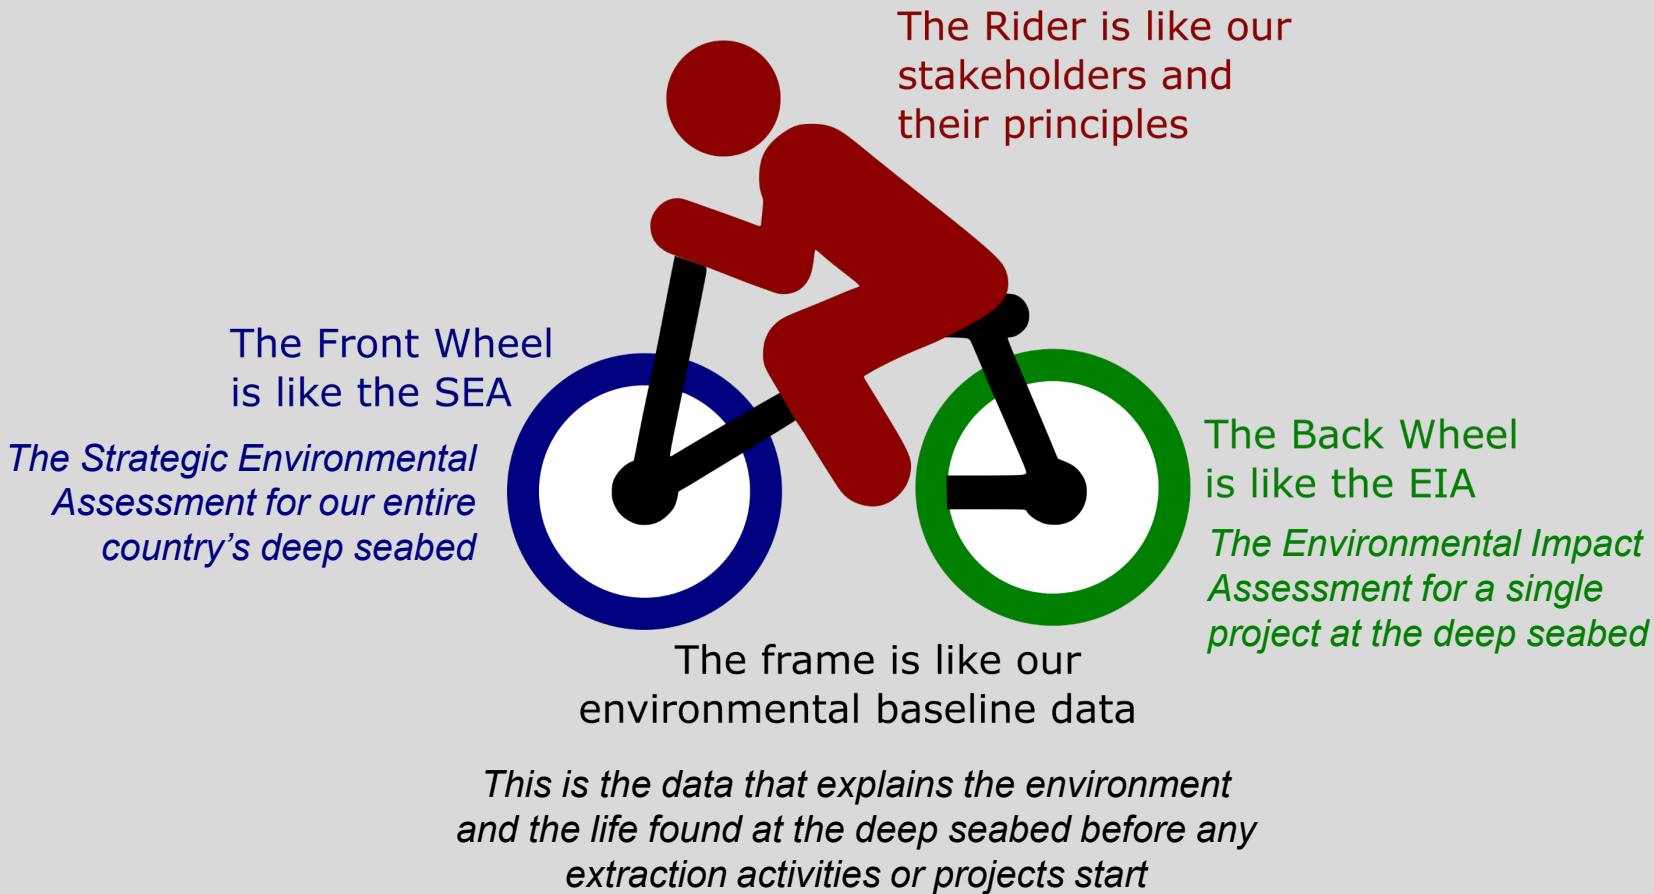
The Rider is like our stakeholders and their principles

The Front Wheel is like the SEA

The Strategic Environmental Assessment for our entire country's deep seabed

The Back Wheel is like the EIA

The Environmental Impact Assessment for a single project at the deep seabed

The frame is like our environmental baseline data

This is the data that explains the environment and the life found at the deep seabed before any extraction activities or projects start